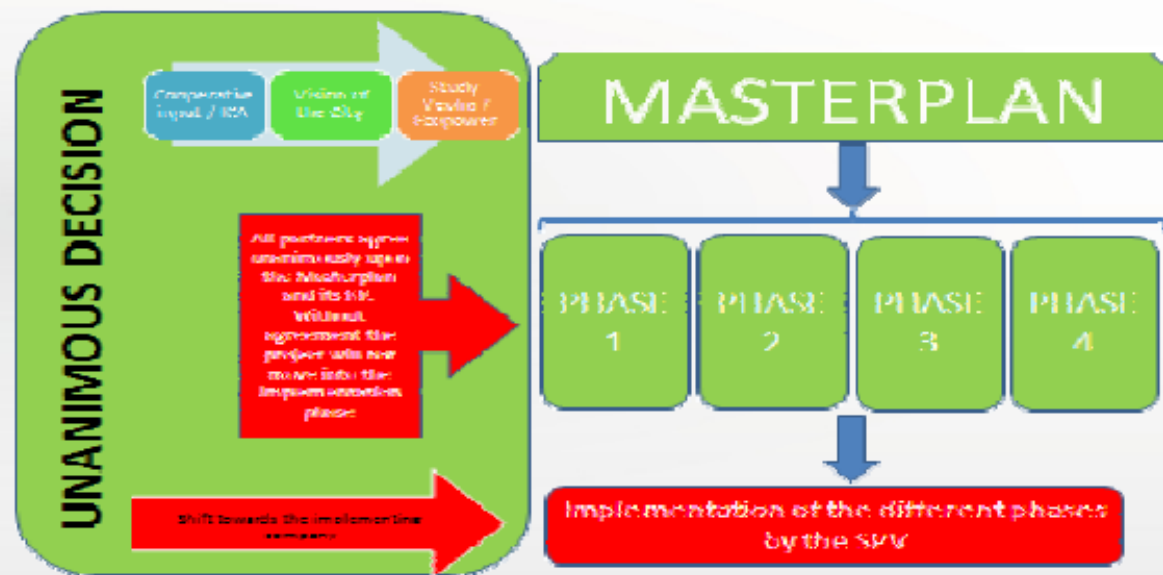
UNANIMOUS DECISION

Cooperative input / EA

Vision of the City

Study Vastu / Ecopower

MASTERPLAN

All partners agree unanimously upon the Masterplan and its EIA. Without agreement the project will not move into the implementation phase

PHASE 1

PHASE 2

PHASE 3

PHASE 4

Shift towards the implementing company

Implementation of the different phases by the SPV